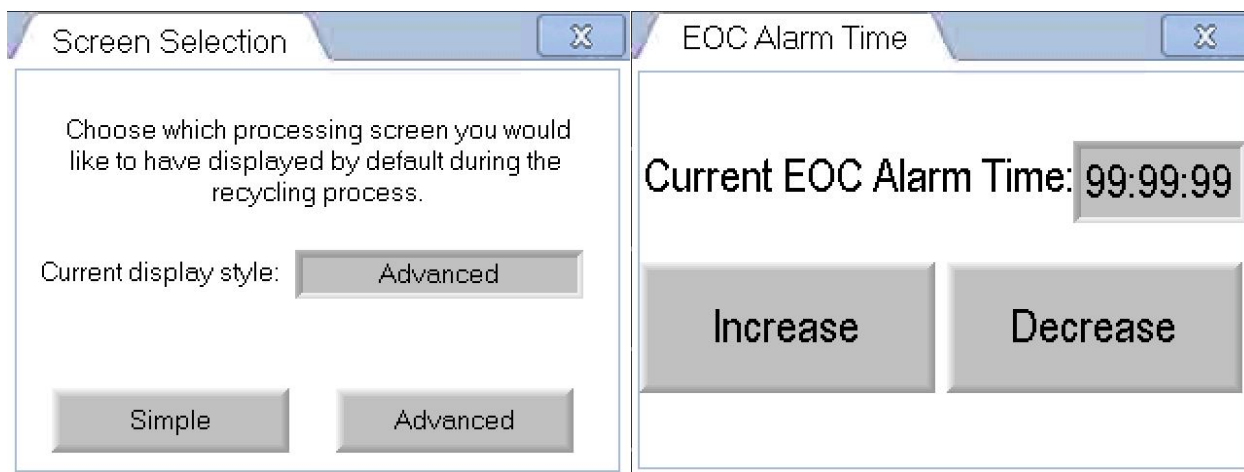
Screen Selection

Choose which processing screen you would like to have displayed by default during the recycling process.

Current display style: Advanced

Simple

Advanced

EOC Alarm Time

Current EOC Alarm Time: 99:99:99

Increase

Decrease